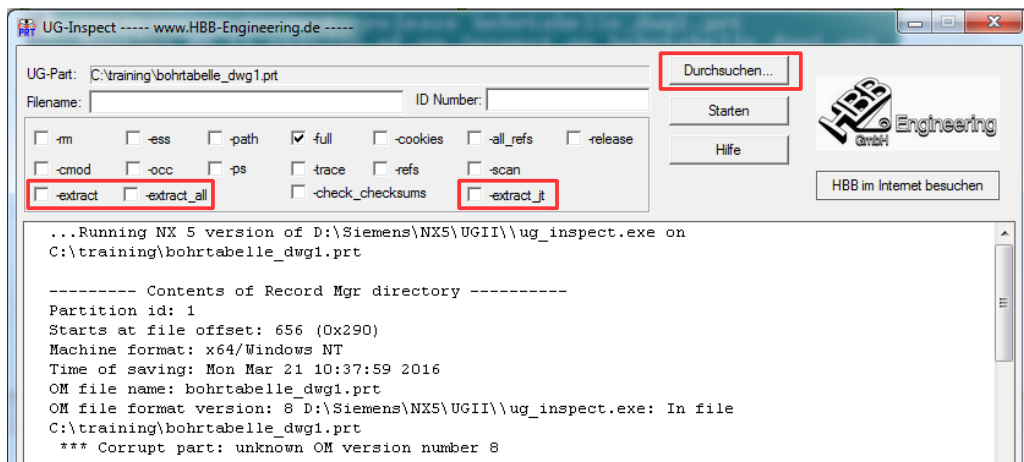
UG-Inspect ----- www.HBB-Engineering.de -----

UG-Part: C:\training\bohrtabelle_dwg1.prt

Filename:

ID Number:

Durchsuchen...

Starten

Hilfe

HBB Engineering GmbH

HBB im Internet besuchen

-rm
-ess
-path
-full
-cookies
-all_refs
-release
-cmod
-occ
-ps
-trace
-refs
-scan
-extract
-extract_all
-check_checksums
-extract_jt

...Running NX 5 version of D:\Siemens\NX5\UGII\\ug_inspect.exe on C:\training\bohrtabelle_dwg1.prt

--------- Contents of Record Mgr directory ----------
Partition id: 1
Starts at file offset: 656 (0x290)
Machine format: x64/Windows NT
Time of saving: Mon Mar 21 10:37:59 2016
OM file name: bohrtabelle_dwg1.prt
OM file format version: 8 D:\Siemens\NX5\UGII\\ug_inspect.exe: In file C:\training\bohrtabelle_dwg1.prt
*** Corrupt part: unknown OM version number 8